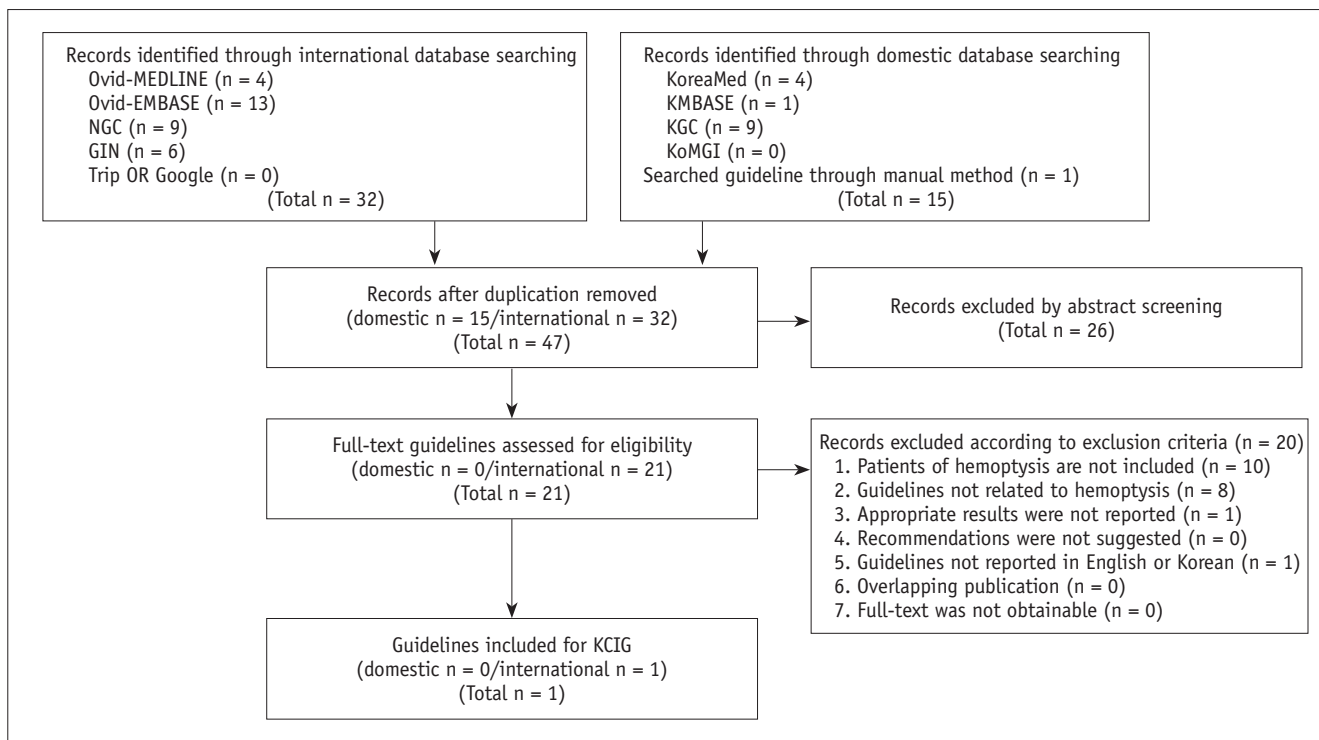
Records identified through international database searching
Ovid-MEDLINE (n = 4)
Ovid-EMBASE (n = 13)
NGC (n = 9)
GIN (n = 6)
Trip OR Google (n = 0)
(Total n = 32)

Records identified through domestic database searching
KoreaMed (n = 4)
KMBASE (n = 1)
KGC (n = 9)
KoMGI (n = 0)
Searched guideline through manual method (n = 1)
(Total n = 15)

Records after duplication removed
(domestic n = 15/international n = 32)
(Total n = 47)

Records excluded by abstract screening
(Total n = 26)

Full-text guidelines assessed for eligibility
(domestic n = 0/international n = 21)
(Total n = 21)

Records excluded according to exclusion criteria (n = 20)
1. Patients of hemoptysis are not included (n = 10)
2. Guidelines not related to hemoptysis (n = 8)
3. Appropriate results were not reported (n = 1)
4. Recommendations were not suggested (n = 0)
5. Guidelines not reported in English or Korean (n = 1)
6. Overlapping publication (n = 0)
7. Full-text was not obtainable (n = 0)

Guidelines included for KCIG
(domestic n = 0/international n = 1)
(Total n = 1)